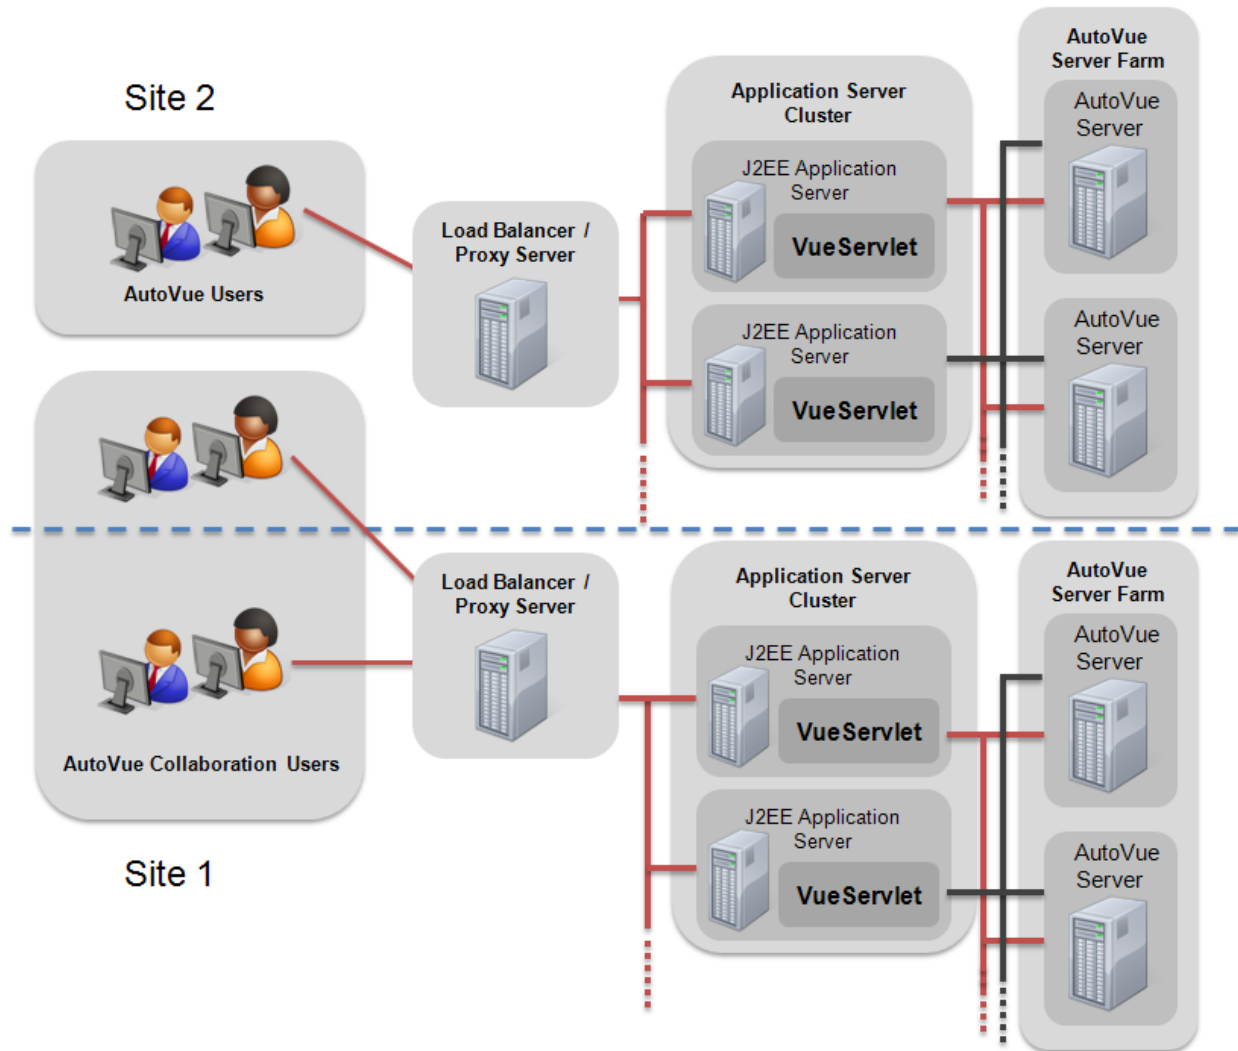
Site 2

AutoVue Users

Load Balancer / Proxy Server

Application Server Cluster

J2EE Application Server

VueServlet

J2EE Application Server

VueServlet

AutoVue Server Farm

AutoVue Server

AutoVue Server

AutoVue Collaboration Users

Load Balancer / Proxy Server

Application Server Cluster

J2EE Application Server

VueServlet

J2EE Application Server

VueServlet

AutoVue Server Farm

AutoVue Server

AutoVue Server

Site 1